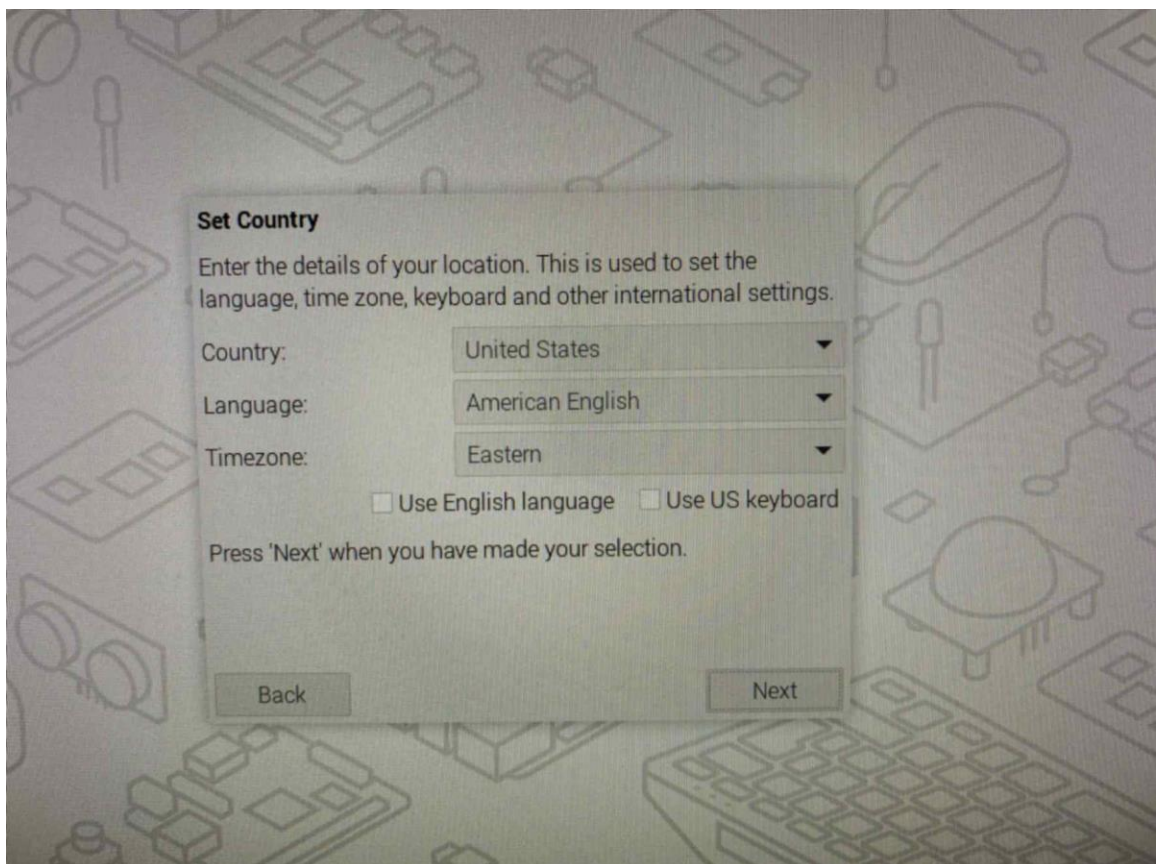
Set Country

Enter the details of your location. This is used to set the language, time zone, keyboard and other international settings.

Country: United States

Language: American English

Timezone: Eastern

Use English language Use US keyboard

Press 'Next' when you have made your selection.

Back

Next